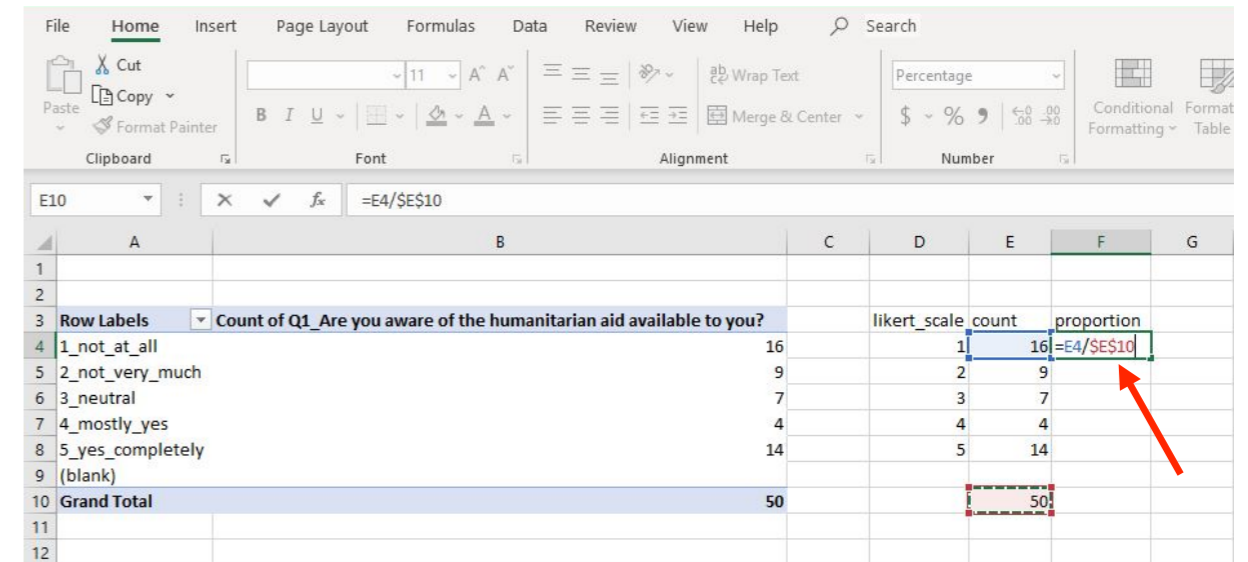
File Home Insert Page Layout Formulas Data Review View Help Search

Paste Cut Copy Format Painter
Clipboard

11 A A
B I U A
Font

Wrap Text
Merge & Center
Alignment

Percentage
$ % 9 .00 .00
Number

Conditional Formatting Format Table

E10 $f_x$ =E4/$E$10

| | A | B | C | D | E | F | G |
|---|---|---|---|---|---|---|---|
| 1 | | | | | | | |
| 2 | | | | | | | |
| 3 | Row Labels | Count of Q1_Are you aware of the humanitarian aid available to you? | | likert_scale | count | proportion | |
| 4 | 1_not_at_all | 16 | | 1 | 16 | =E4/$E$10 | |
| 5 | 2_not_very_much | 9 | | 2 | 9 | | |
| 6 | 3_neutral | 7 | | 3 | 7 | | |
| 7 | 4_mostly_yes | 4 | | 4 | 4 | | |
| 8 | 5_yes_completely | 14 | | 5 | 14 | | |
| 9 | (blank) | | | | | | |
| 10 | Grand Total | 50 | | | 50 | | |
| 11 | | | | | | | |
| 12 | | | | | | | |